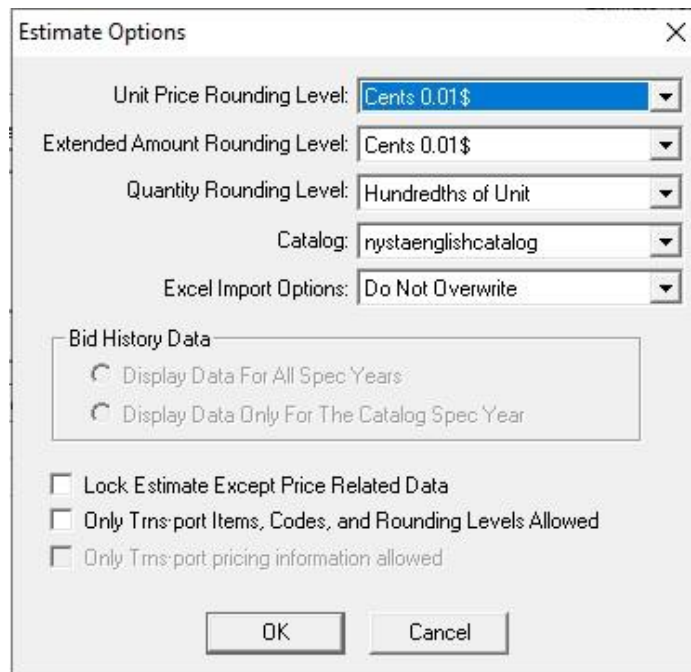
Estimate Options

Unit Price Rounding Level: Cents 0.01$

Extended Amount Rounding Level: Cents 0.01$

Quantity Rounding Level: Hundredths of Unit

Catalog: nystaenglishcatalog

Excel Import Options: Do Not Overwrite

Bid History Data

Display Data For All Spec Years

Display Data Only For The Catalog Spec Year

Lock Estimate Except Price Related Data

Only Trns·port Items, Codes, and Rounding Levels Allowed

Only Trns·port pricing information allowed

OK

Cancel